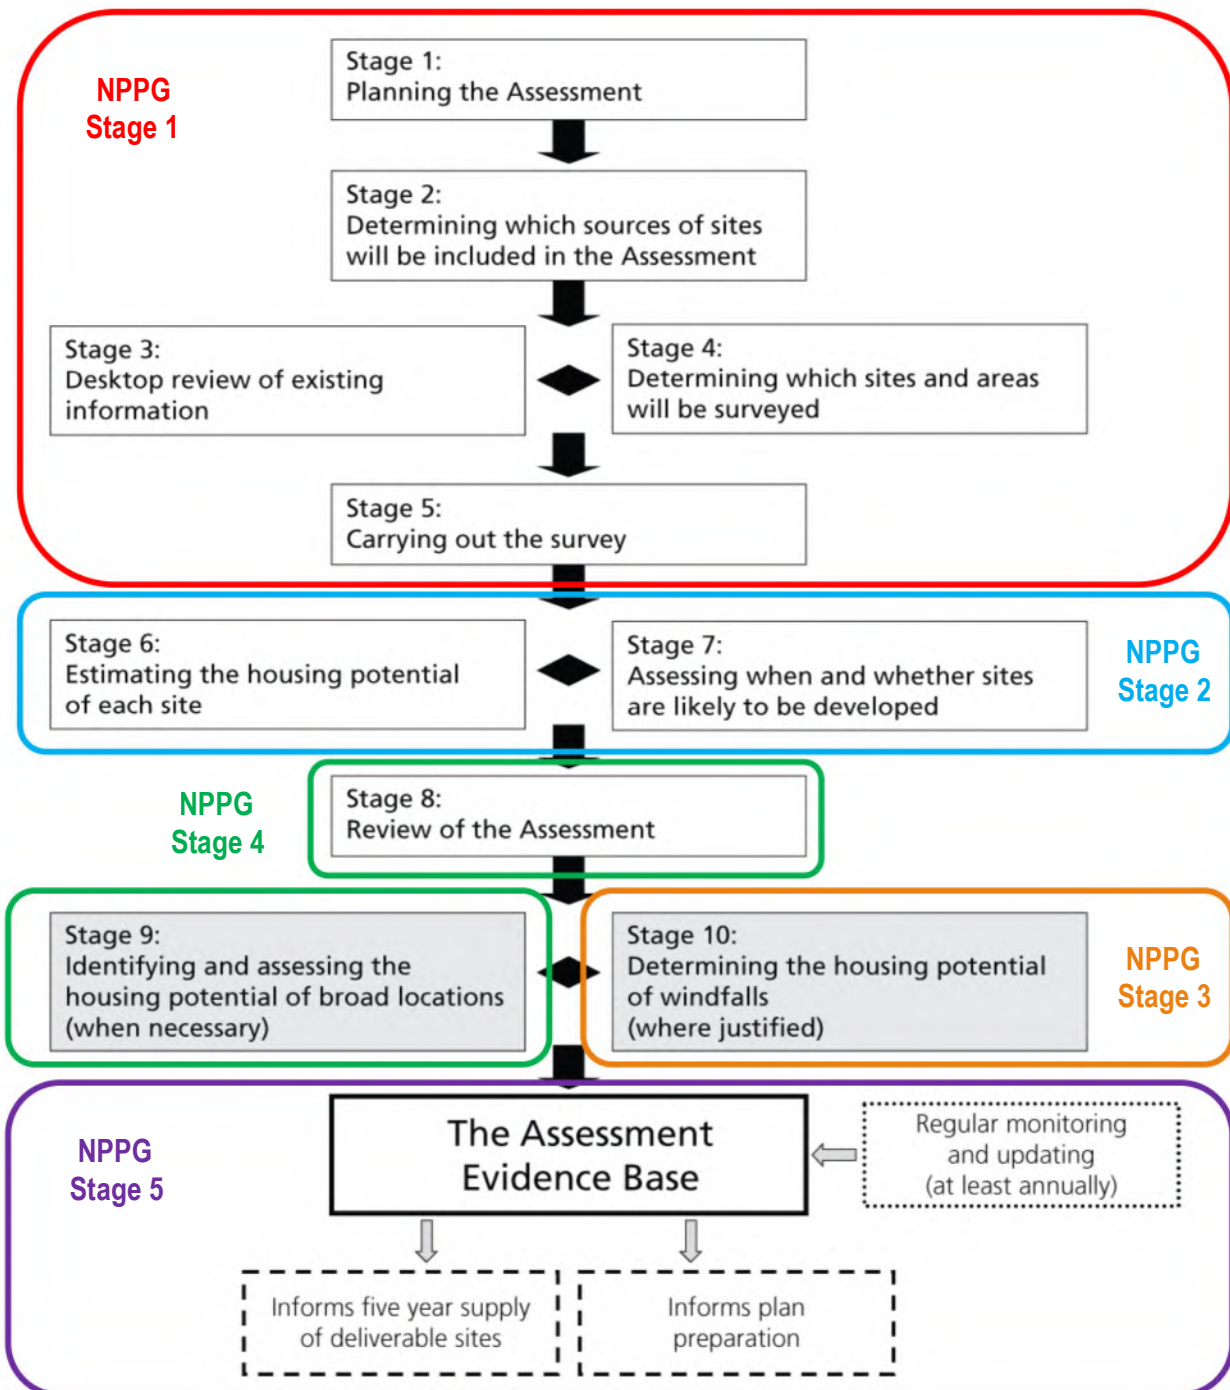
NPPG
Stage 1

Stage 1:
Planning the Assessment

Stage 2:
Determining which sources of sites will be included in the Assessment

Stage 3:
Desktop review of existing information

Stage 4:
Determining which sites and areas will be surveyed

Stage 5:
Carrying out the survey

Stage 6:
Estimating the housing potential of each site

Stage 7:
Assessing when and whether sites are likely to be developed

NPPG
Stage 2

NPPG
Stage 4

Stage 8:
Review of the Assessment

Stage 9:
Identifying and assessing the housing potential of broad locations (when necessary)

Stage 10:
Determining the housing potential of windfalls (where justified)

NPPG
Stage 3

NPPG
Stage 5

The Assessment Evidence Base

Regular monitoring and updating (at least annually)

Informs five year supply of deliverable sites

Informs plan preparation